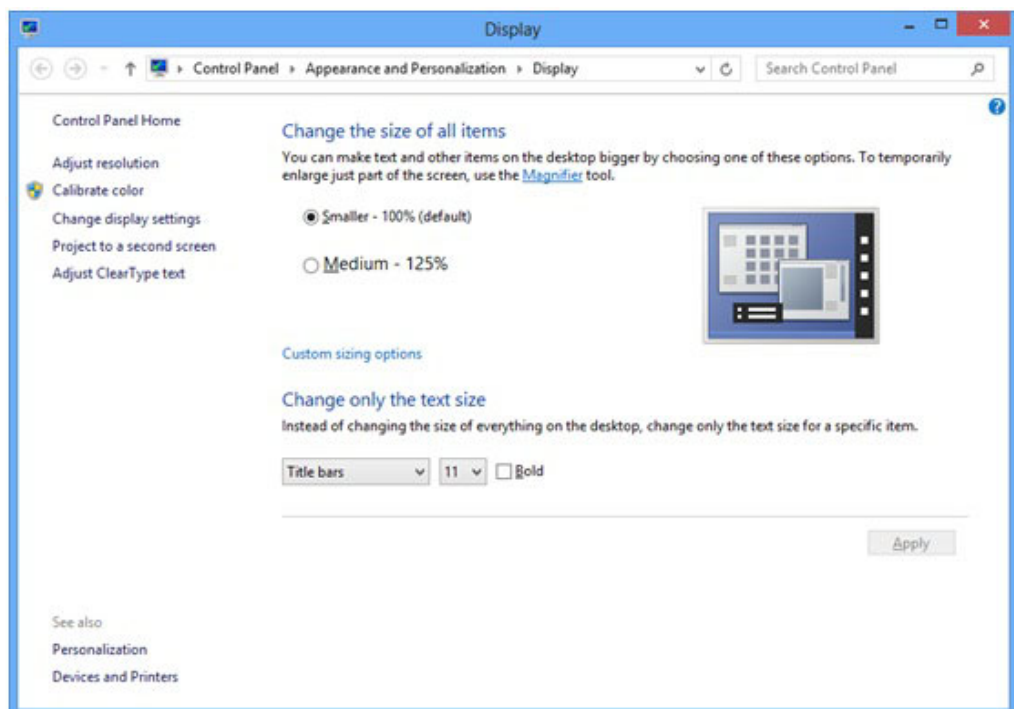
Display

Control Panel ▸ Appearance and Personalization ▸ Display

Search Control Panel

Control Panel Home

Adjust resolution

Calibrate color

Change display settings

Project to a second screen

Adjust ClearType text

Change the size of all items

You can make text and other items on the desktop bigger by choosing one of these options. To temporarily enlarge just part of the screen, use the Magnifier tool.

Smaller - 100% (default)

Medium - 125%

Custom sizing options

Change only the text size

Instead of changing the size of everything on the desktop, change only the text size for a specific item.

Title bars

11

Bold

Apply

See also

Personalization

Devices and Printers